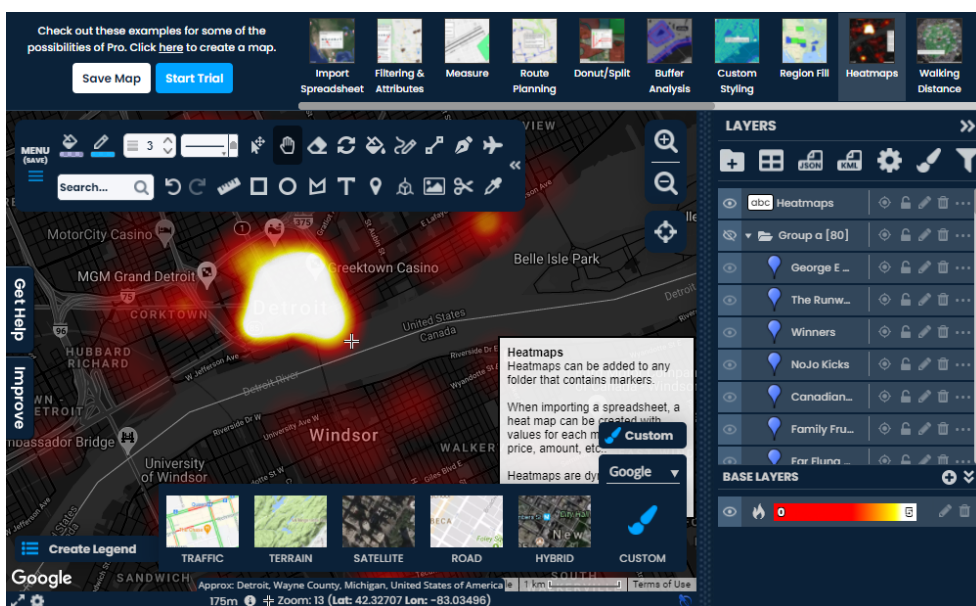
Check out these examples for some of the possibilities of Pro. Click here to create a map.

Save Map

Start Trial

Import Spreadsheet

Filtering & Attributes

Measure

Route Planning

Donut/Split

Buffer Analysis

Custom Styling

Region Fill

Heatmaps

Walking Distance

MENU (SAVE)

3

Search...

MotorCity Casino

MGM Grand Detroit

Greektown Casino

Belle Isle Park

CORKTOWN

Detroit

HUBBARD RICHARD

United States

Canada

Windsor

WALKER

University of Windsor

Ambassador Bridge

SANDWICH

SOUTH

VIEW

Get Help

Improve

Heatmaps
Heatmaps can be added to any folder that contains markers.

When importing a spreadsheet, a heat map can be created with values for each m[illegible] price, amount, etc.

Heatmaps are dy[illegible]

Custom

Google

TRAFFIC

TERRAIN

SATELLITE

ROAD

HYBRID

CUSTOM

Create Legend

Google

Approx: Detroit, Wayne County, Michigan, United States of America

1 km

Terms of Use

175m Zoom: 13 (Lat: 42.32707 Lon: -83.03496)

LAYERS

Heatmaps

Group a [80]

George E...

The Runw...

Winners

NoJo Kicks

Canadian...

Family Fru...

Far Flung...

BASE LAYERS

0

5